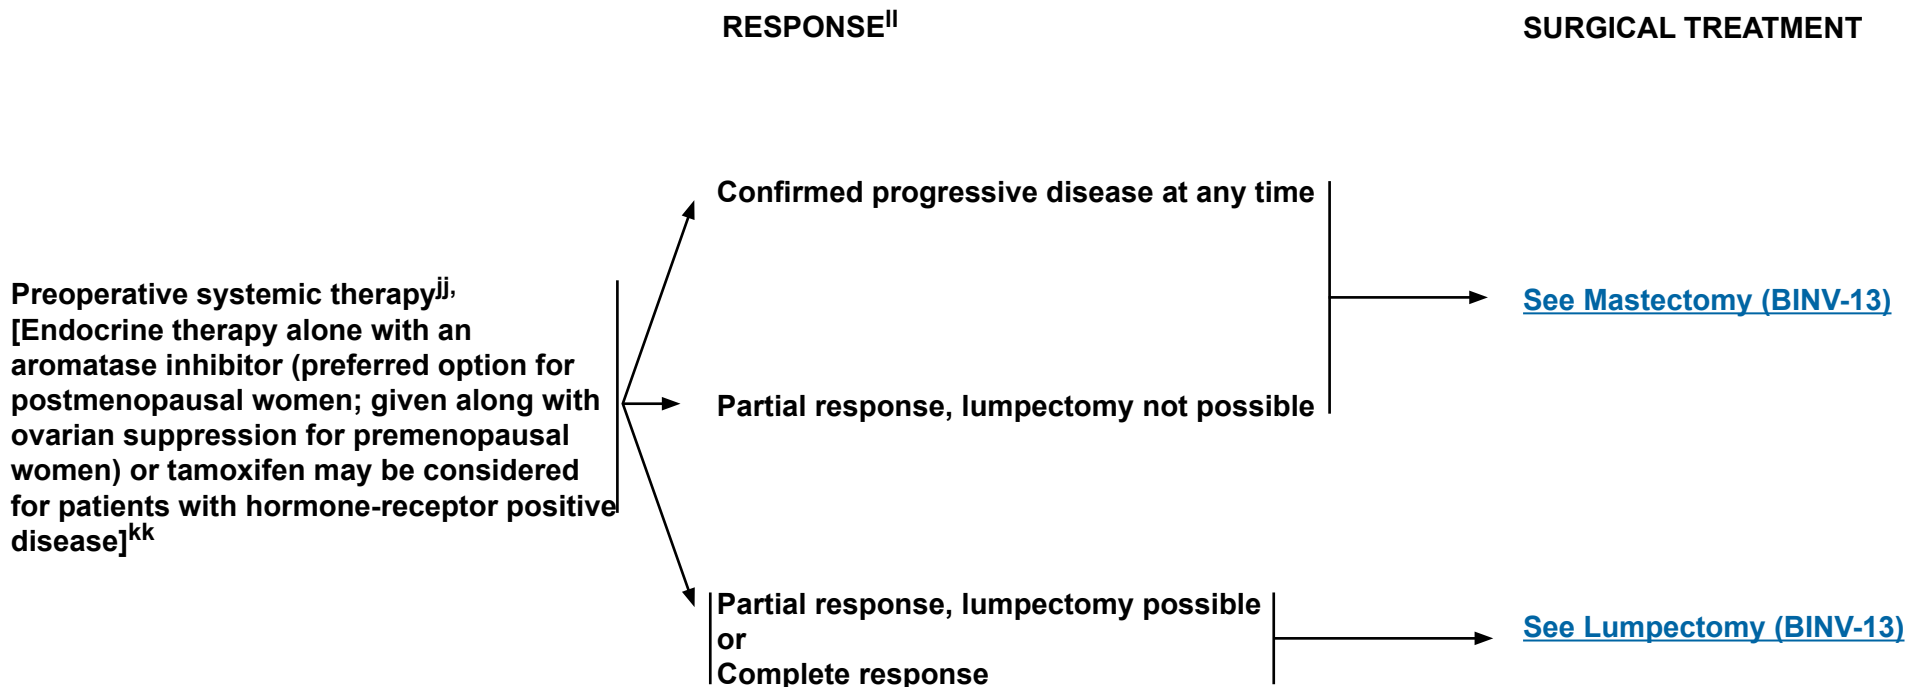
RESPONSE$^{ll}$

SURGICAL TREATMENT

Preoperative systemic therapy$^{jj,}$ [Endocrine therapy alone with an aromatase inhibitor (preferred option for postmenopausal women; given along with ovarian suppression for premenopausal women) or tamoxifen may be considered for patients with hormone-receptor positive disease]$^{kk}$

Confirmed progressive disease at any time

Partial response, lumpectomy not possible

See Mastectomy (BINV-13)

Partial response, lumpectomy possible
or
Complete response

See Lumpectomy (BINV-13)